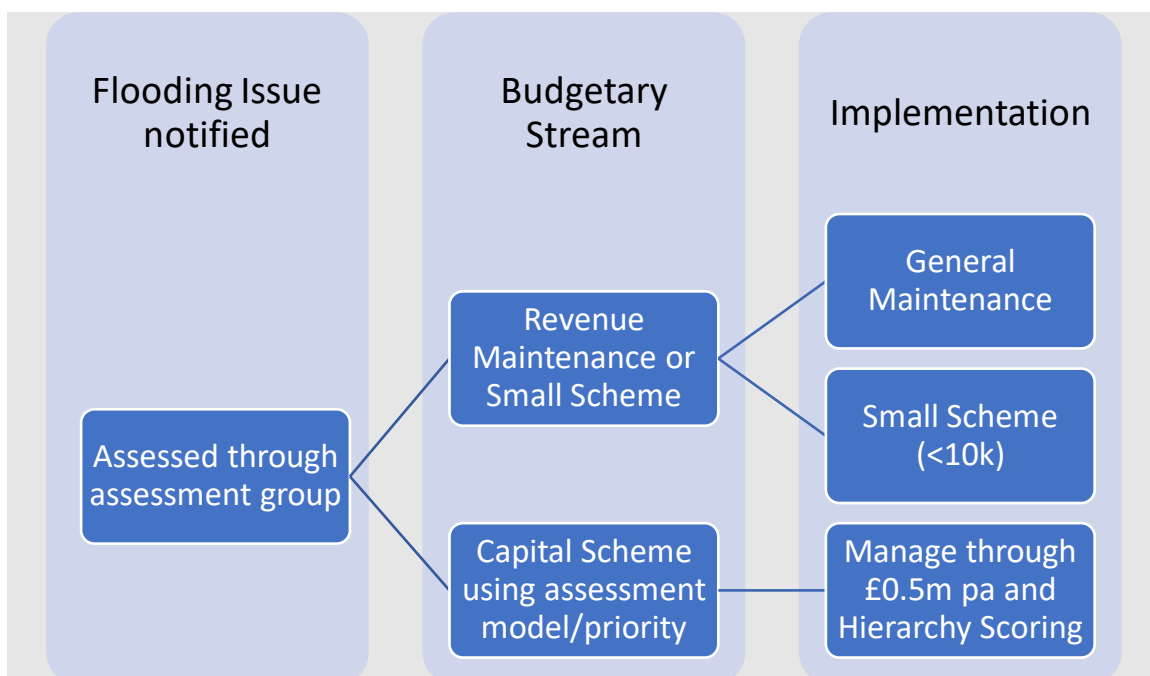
Flooding Issue notified

Budgetary Stream

Implementation

Assessed through assessment group

Revenue Maintenance or Small Scheme

Capital Scheme using assessment model/priority

General Maintenance

Small Scheme (<10k)

Manage through £0.5m pa and Hierarchy Scoring